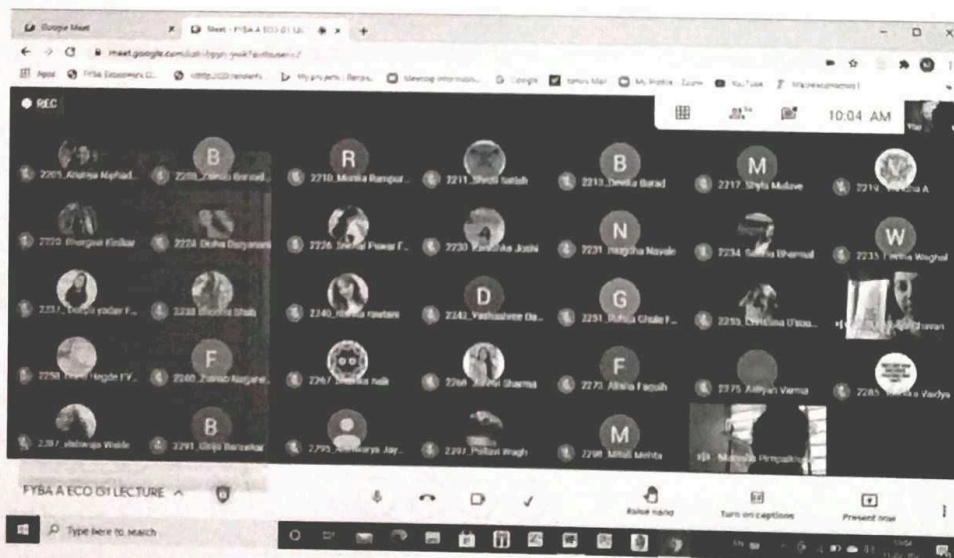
Google Meet
Meet - FYBA A ECO 01 LE
meet.google.com/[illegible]
Apps  FYBA Economics  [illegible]  My projects  Meeting information  Google  Yahoo Mail  My Profile - Zoom  YouTube  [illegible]
REC
10:04 AM
2205_Ananya Maphad
B
2208_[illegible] Barad
R
2210_Monika Rampur
2211_Shruti Satish
B
2213_Devila Barad
M
2217_Shyla Malave
2219_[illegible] A
2222_Bhargavi Kinikar
2224_Disha Daryanani
2226_Sheetal Pawar F
2230_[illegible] Joshi
N
2231_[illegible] Navale
2234_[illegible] Bhermal
W
2235_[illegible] Waghel
2237_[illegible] yadav F
2238_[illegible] Shah
2240_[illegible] rawtani
D
2242_Vaishnavee Da
G
2251_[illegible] Chale F
2255_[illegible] D'sou
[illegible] Chavan
2258_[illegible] Hegde FY
F
2260_Zainab Nagaria
2267_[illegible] Naik
2268_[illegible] Sharma
F
2273_Alisha Faquih
2275_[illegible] Verma
2285_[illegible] Vaidya
2287_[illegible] Walde
B
2291_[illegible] Borsekar
2295_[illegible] Jay
2297_Pallavi Wagh
M
2298_Mitali Mehta
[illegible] Pimpalkar
FYBA A ECO 01 LECTURE
Raise hand
Turn on captions
Present now
Type here to search